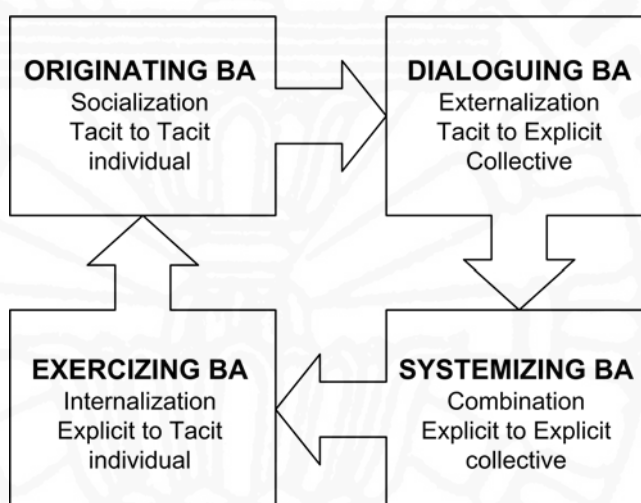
ORIGINATING BA
Socialization
Tacit to Tacit
individual

DIALOGUING BA
Externalization
Tacit to Explicit
Collective

EXERCIZING BA
Internalization
Explicit to Tacit
individual

SYSTEMIZING BA
Combination
Explicit to Explicit
collective